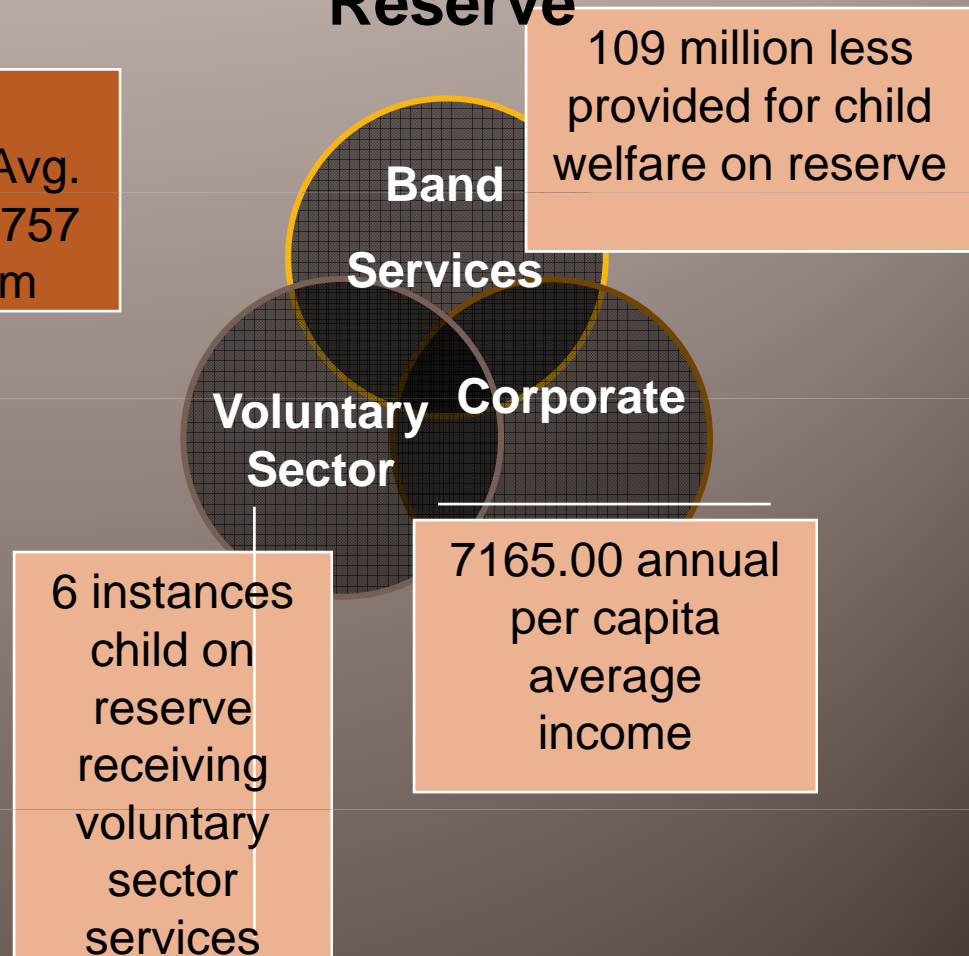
Reserve

Avg. 757 m

109 million less provided for child welfare on reserve

Band Services

Voluntary Sector

Corporate

6 instances child on reserve receiving voluntary sector services

7165.00 annual per capita average income